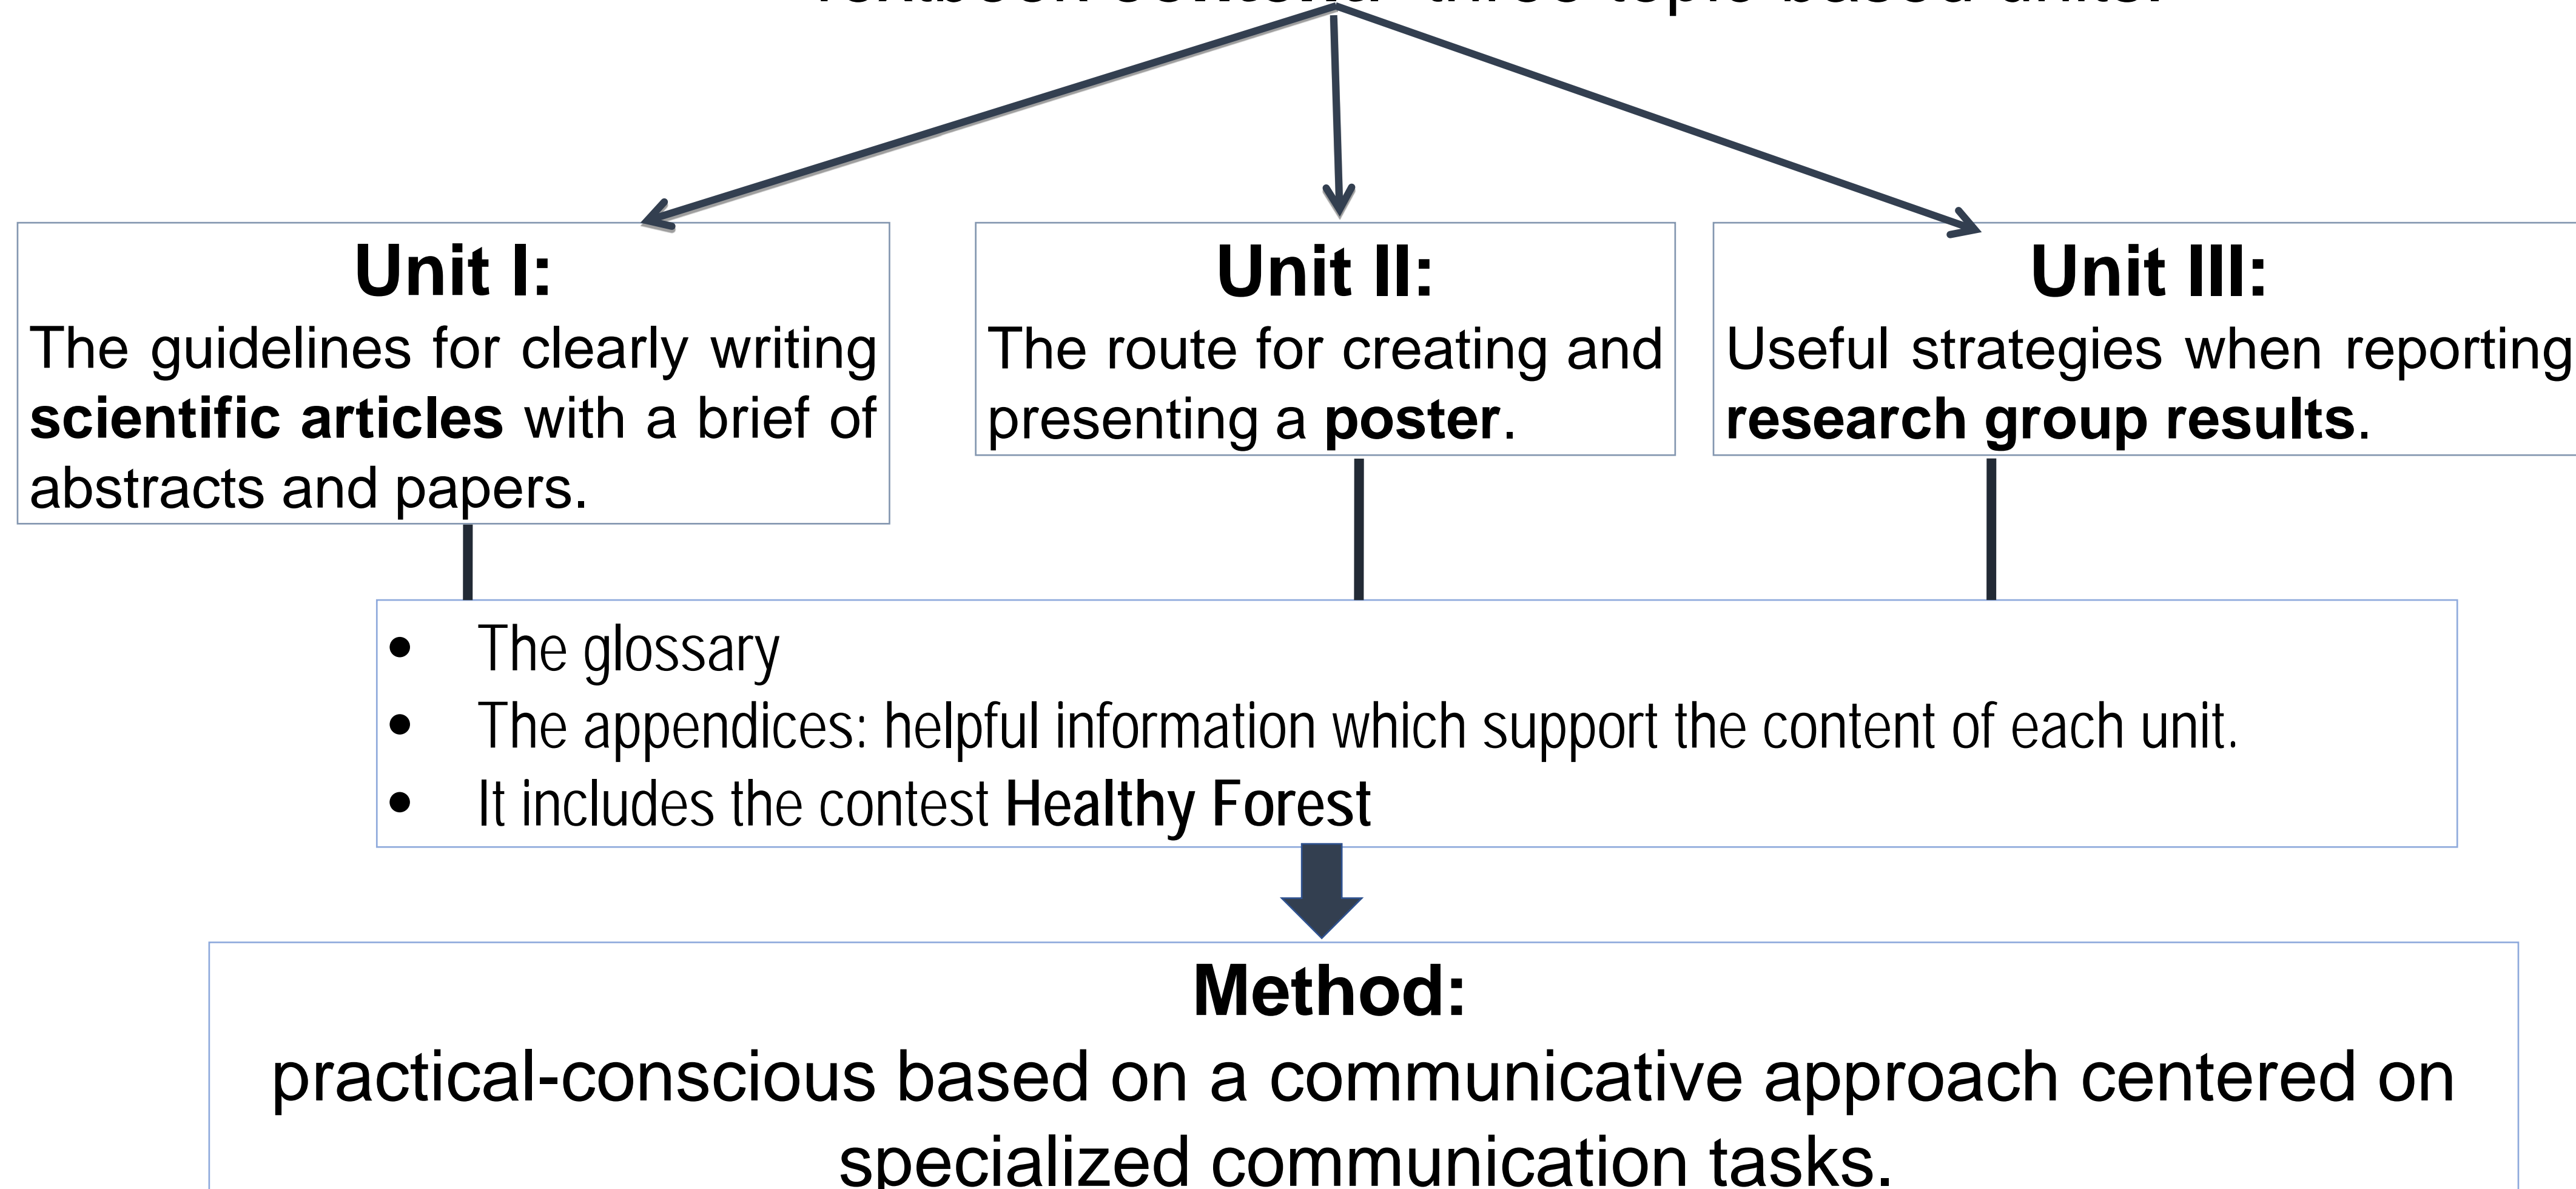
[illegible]

Unit I:
The guidelines for clearly writing **scientific articles** with a brief of abstracts and papers.

Unit II:
The route for creating and presenting a **poster**.

Unit III:
Useful strategies when reporting **research group results**.

- The glossary
- The appendices: helpful information which support the content of each unit.
- It includes the contest **Healthy Forest**

Method:
practical-conscious based on a communicative approach centered on specialized communication tasks.